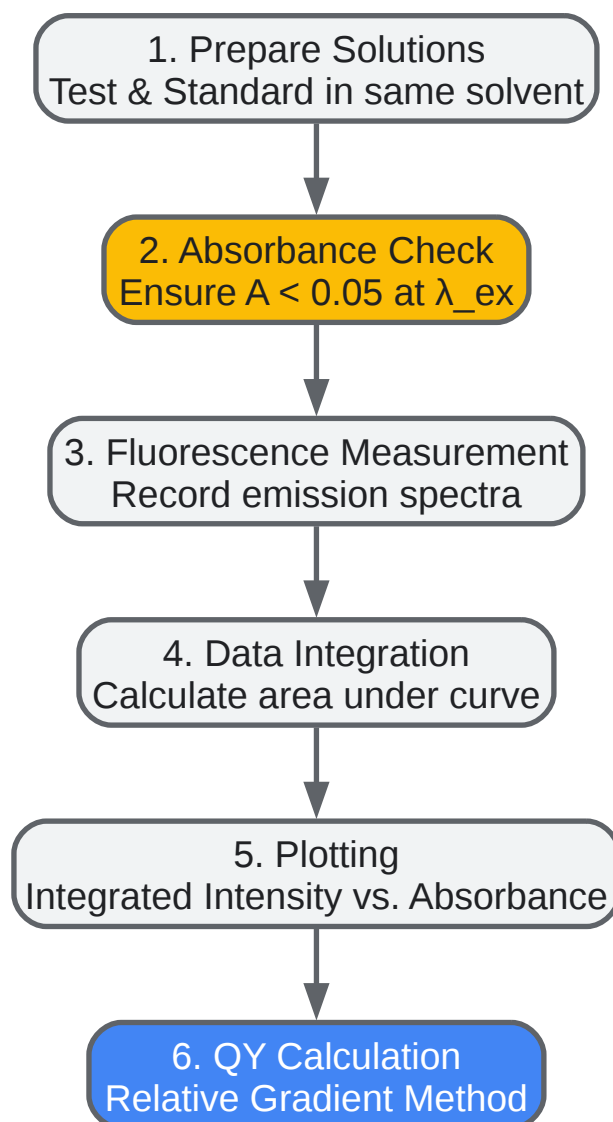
1. Prepare Solutions
Test & Standard in same solvent

2. Absorbance Check
Ensure A < 0.05 at λ_ex

3. Fluorescence Measurement
Record emission spectra

4. Data Integration
Calculate area under curve

5. Plotting
Integrated Intensity vs. Absorbance

6. QY Calculation
Relative Gradient Method